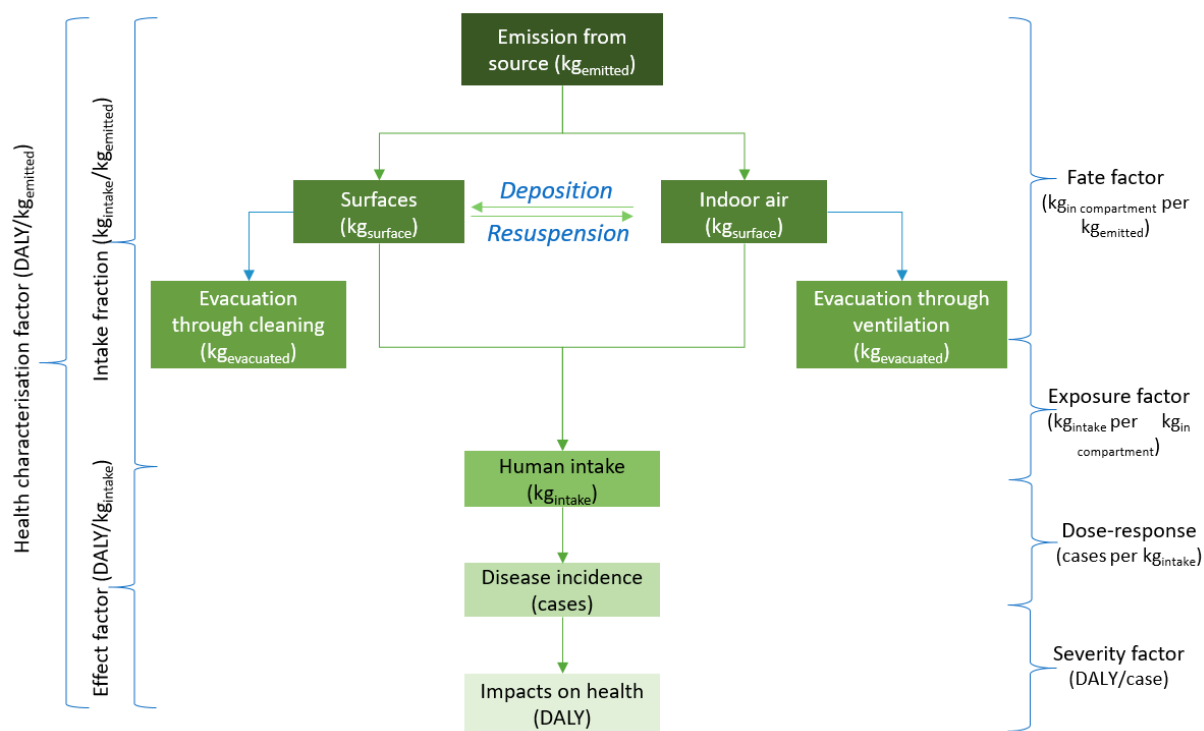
Health characterisation factor (DALY/$kg_{emitted}$)

Intake fraction ($kg_{intake}$/$kg_{emitted}$)

Effect factor (DALY/$kg_{intake}$)

Emission from source ($kg_{emitted}$)

Surfaces ($kg_{surface}$)

Deposition

Resuspension

Indoor air ($kg_{surface}$)

Evacuation through cleaning ($kg_{evacuated}$)

Evacuation through ventilation ($kg_{evacuated}$)

Human intake ($kg_{intake}$)

Disease incidence (cases)

Impacts on health (DALY)

Fate factor ($kg_{in\ compartment}$ per $kg_{emitted}$)

Exposure factor ($kg_{intake}$ per $kg_{in\ compartment}$)

Dose-response (cases per $kg_{intake}$)

Severity factor (DALY/case)